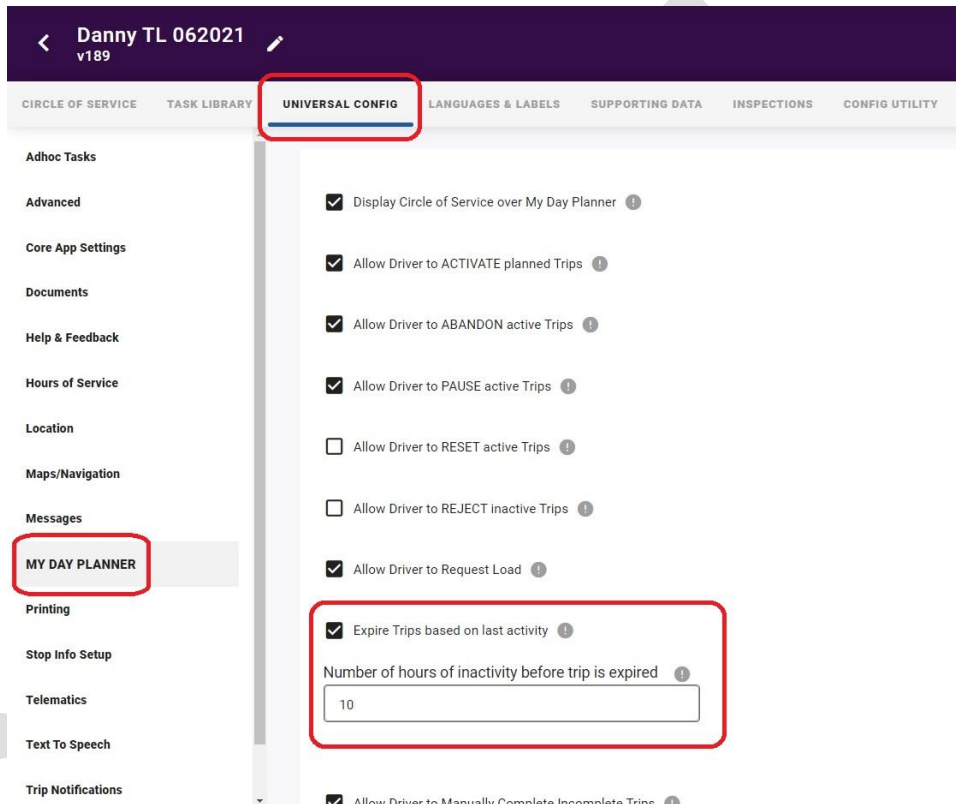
Danny TL 062021
v189

CIRCLE OF SERVICE TASK LIBRARY UNIVERSAL CONFIG LANGUAGES & LABELS SUPPORTING DATA INSPECTIONS CONFIG UTILITY

Adhoc Tasks
Advanced
Core App Settings
Documents
Help & Feedback
Hours of Service
Location
Maps/Navigation
Messages
MY DAY PLANNER
Printing
Stop Info Setup
Telematics
Text To Speech
Trip Notifications

Display Circle of Service over My Day Planner

Allow Driver to ACTIVATE planned Trips

Allow Driver to ABANDON active Trips

Allow Driver to PAUSE active Trips

Allow Driver to RESET active Trips

Allow Driver to REJECT inactive Trips

Allow Driver to Request Load

Expire Trips based on last activity

Number of hours of inactivity before trip is expired

10

Allow Driver to Manually Complete Incomplete Trips